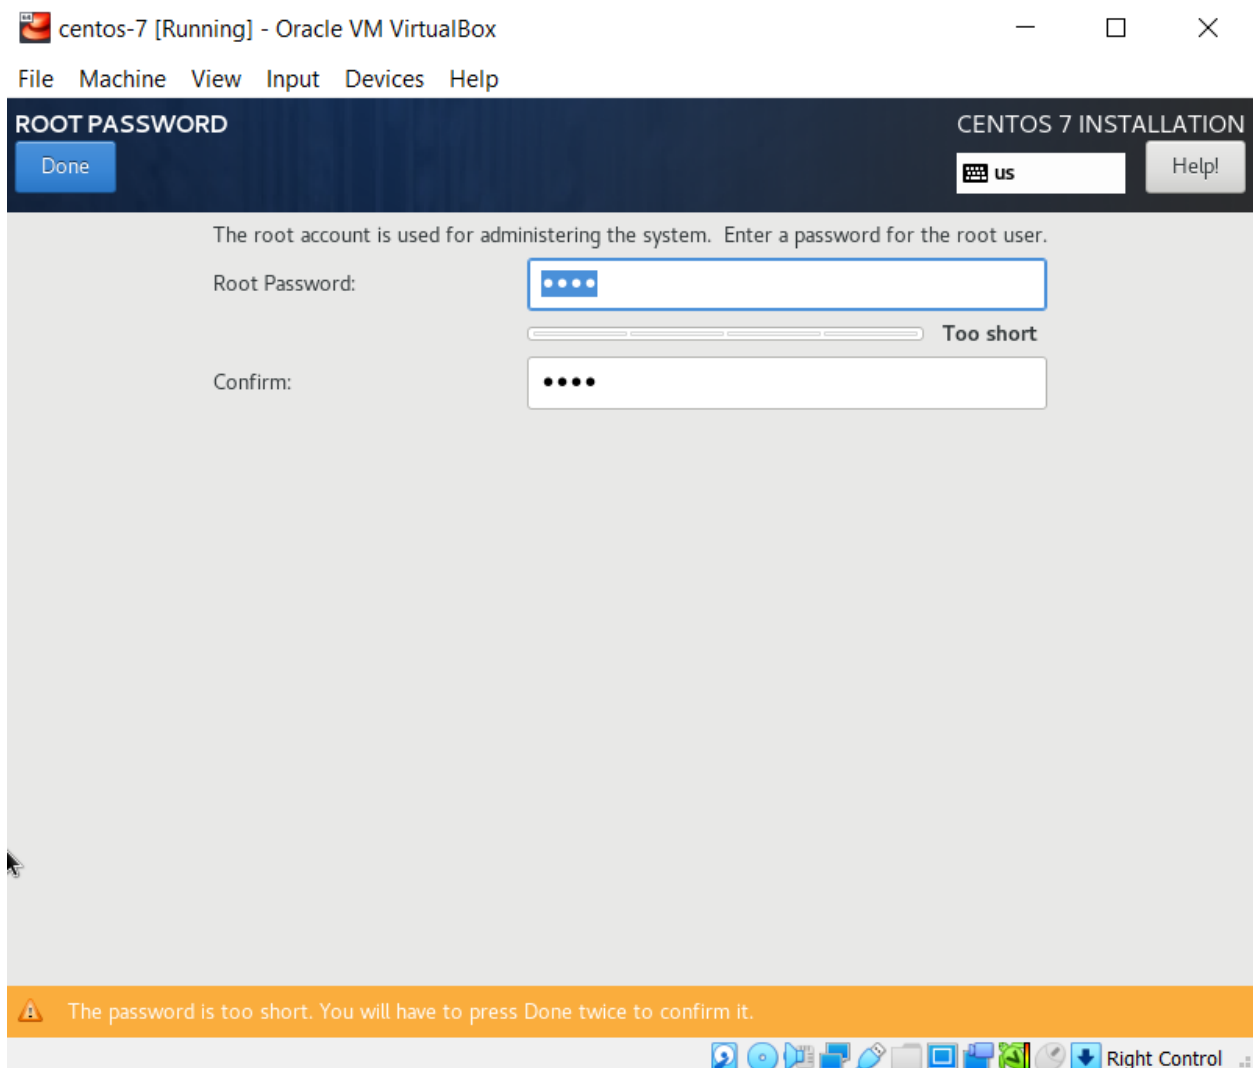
centos-7 [Running] - Oracle VM VirtualBox

File Machine View Input Devices Help

ROOT PASSWORD

Done

CENTOS 7 INSTALLATION

us

Help!

The root account is used for administering the system. Enter a password for the root user.

Root Password: ••••

Too short

Confirm: ••••

The password is too short. You will have to press Done twice to confirm it.

Right Control